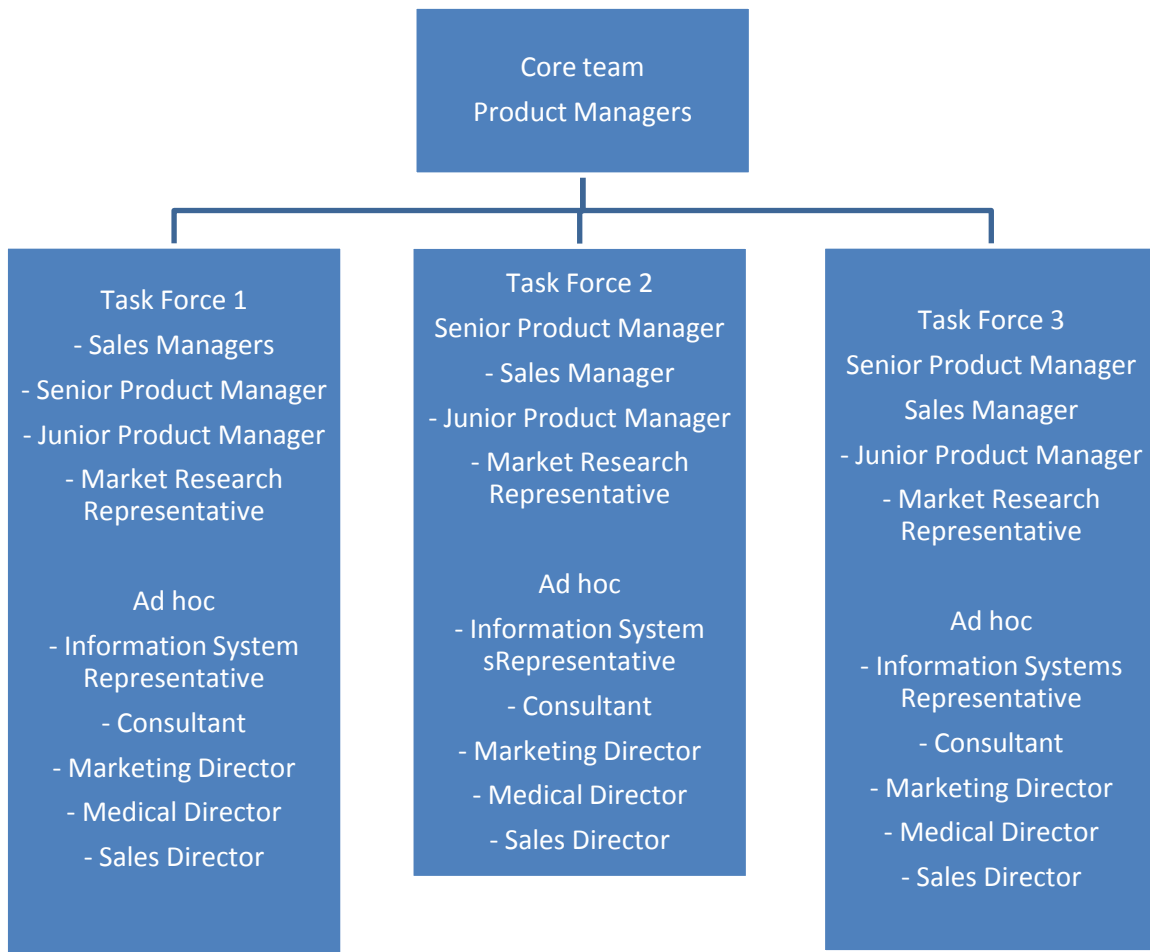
Core team
Product Managers

Task Force 1
- Sales Managers
- Senior Product Manager
- Junior Product Manager
- Market Research Representative

Ad hoc
- Information System Representative
- Consultant
- Marketing Director
- Medical Director
- Sales Director

Task Force 2
Senior Product Manager
- Sales Manager
- Junior Product Manager
- Market Research Representative

Ad hoc
- Information System sRepresentative
- Consultant
- Marketing Director
- Medical Director
- Sales Director

Task Force 3
Senior Product Manager
Sales Manager
- Junior Product Manager
- Market Research Representative

Ad hoc
- Information Systems Representative
- Consultant
- Marketing Director
- Medical Director
- Sales Director